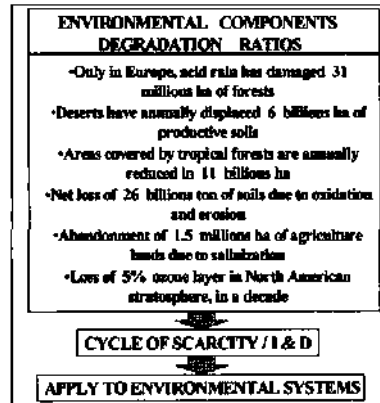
ENVIRONMENTAL COMPONENTS DEGRADATION RATIOS

•Only in Europe, acid rain has damaged 31 millions ha of forests

•Deserts have annually displaced 6 billions ha of productive soils

•Areas covered by tropical forests are annually reduced in 11 billions ha

•Net loss of 26 billions ton of soils due to oxidation and erosion

•Abandonment of 1.5 millions ha of agriculture lands due to salinization

•Loss of 5% ozone layer in North American stratosphere, in a decade

CYCLE OF SCARCITY / I & D

APPLY TO ENVIRONMENTAL SYSTEMS